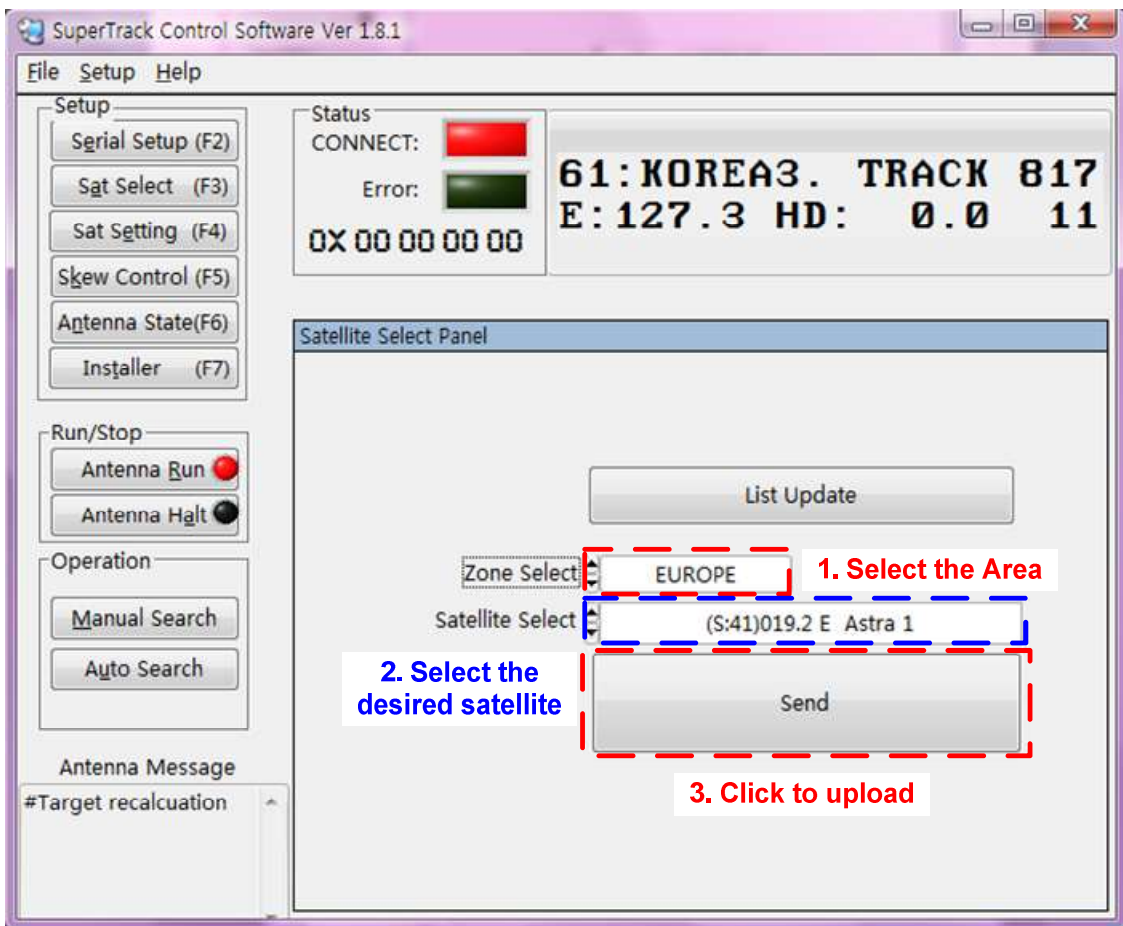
SuperTrack Control Software Ver 1.8.1

File Setup Help

Setup
Serial Setup (F2)
Sat Select (F3)
Sat Setting (F4)
Skew Control (F5)
Antenna State(F6)
Installer (F7)

Status
CONNECT:
Error:
0X 00 00 00 00

61:KOREA3. TRACK 817
E:127.3 HD: 0.0 11

Run/Stop
Antenna Run
Antenna Halt

Operation
Manual Search
Auto Search

Antenna Message
#Target recalcuation

Satellite Select Panel

List Update

Zone Select EUROPE
1. Select the Area

Satellite Select (S:41)019.2 E Astra 1

2. Select the desired satellite

Send

3. Click to upload